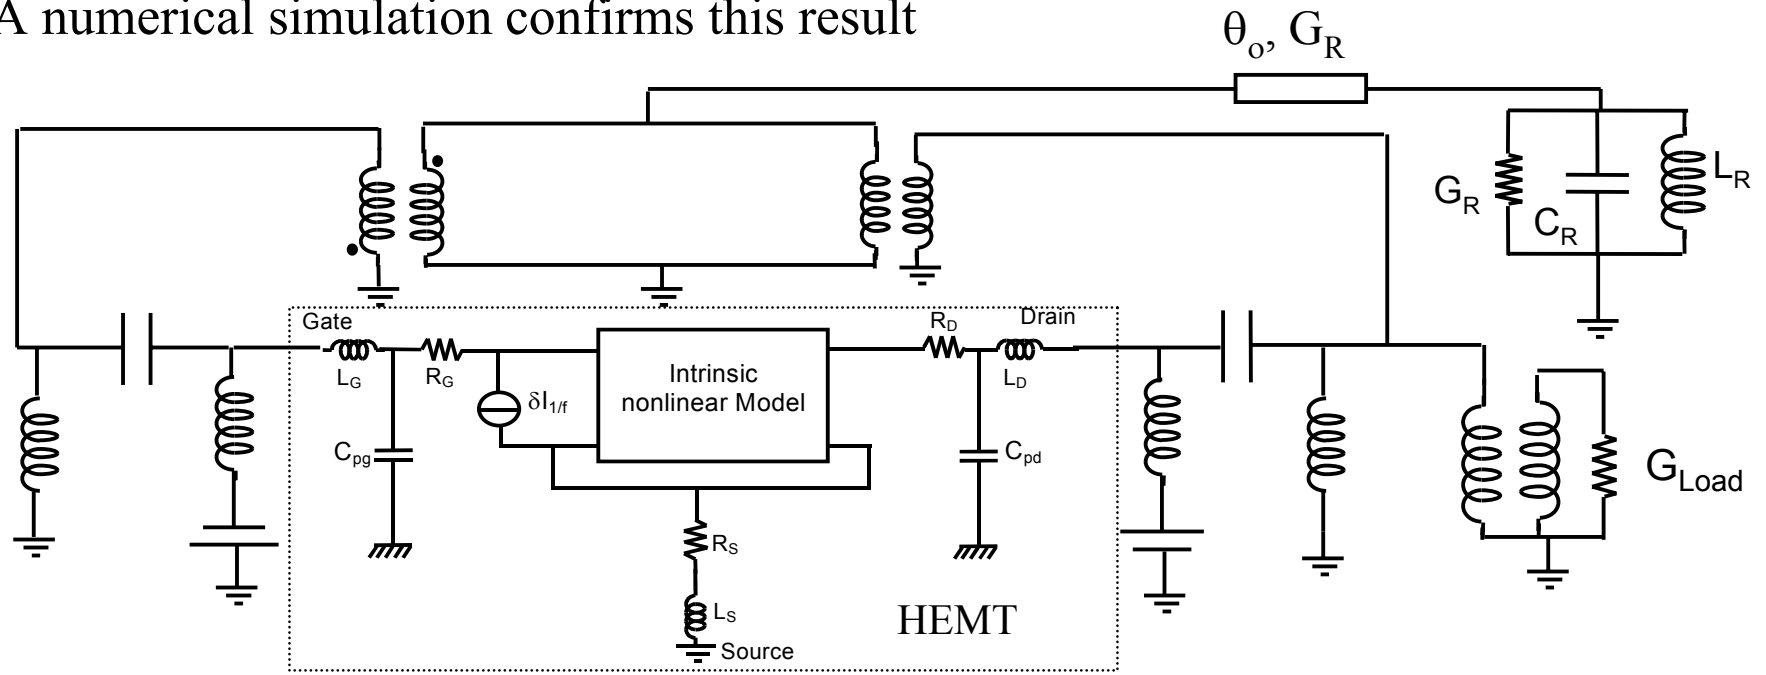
A numerical simulation confirms this result

$\theta_o$, $G_R$

$G_R$

$C_R$

$L_R$

Gate

$L_G$

$R_G$

$C_{pg}$

$\delta I_{1/f}$

Intrinsic nonlinear Model

$R_D$

Drain

$L_D$

$C_{pd}$

$R_S$

$L_S$

Source

HEMT

$G_{Load}$